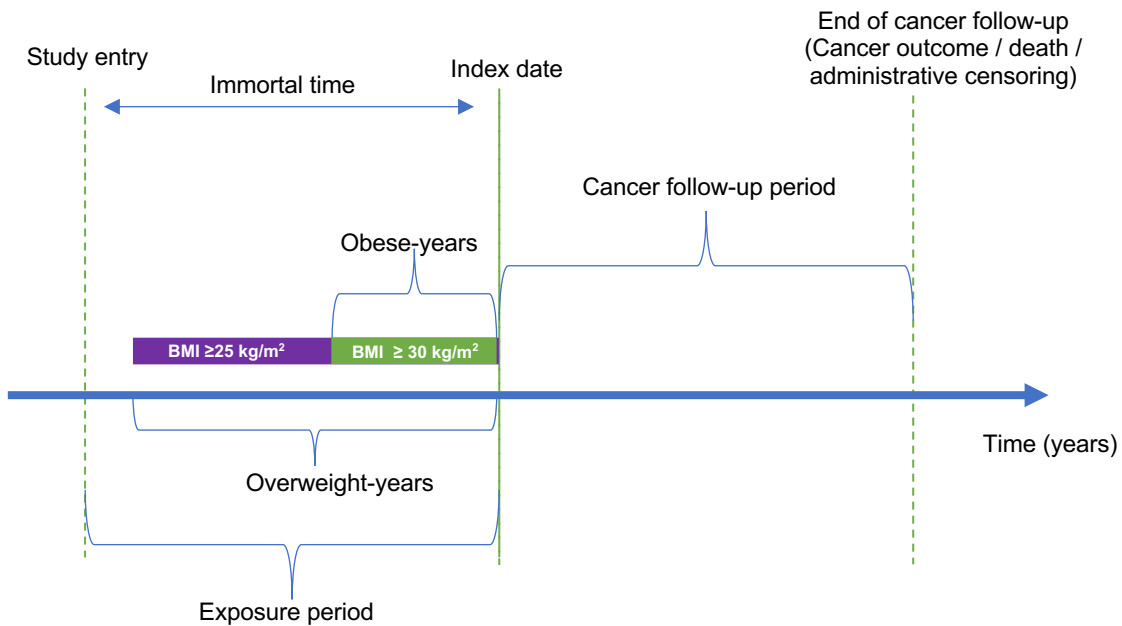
Study entry

Immortal time

Index date

End of cancer follow-up (Cancer outcome / death / administrative censoring)

Cancer follow-up period

Obese-years

BMI ≥25 kg/m$^2$

BMI ≥ 30 kg/m$^2$

Time (years)

Overweight-years

Exposure period